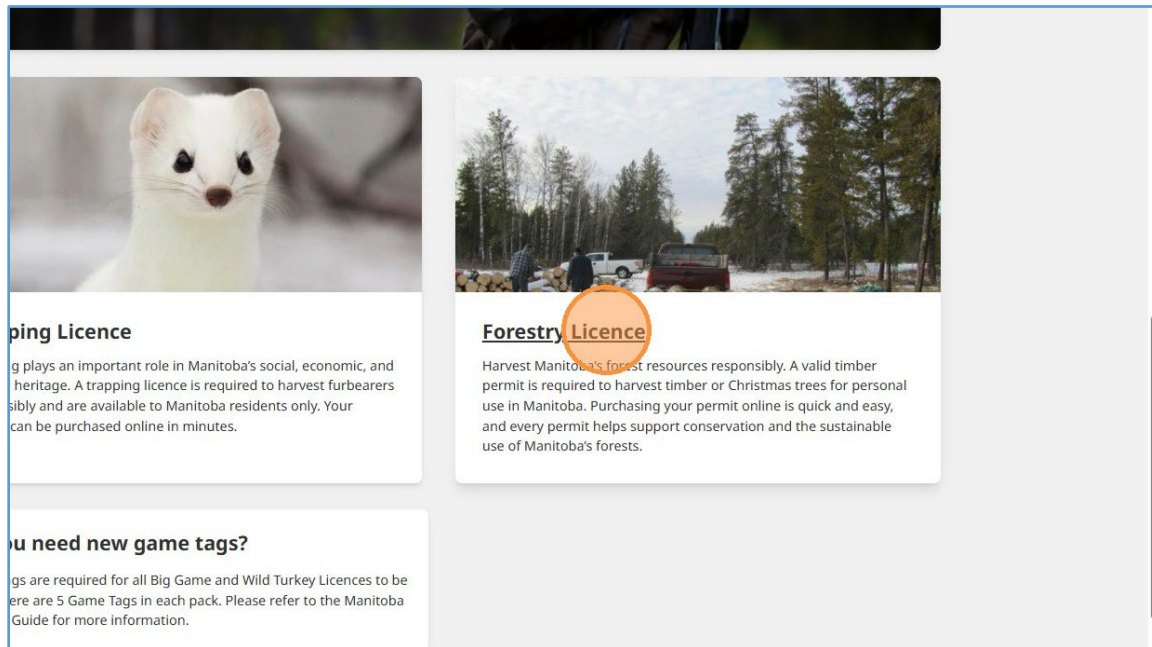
ping Licence

g plays an important role in Manitoba's social, economic, and heritage. A trapping licence is required to harvest furbearers sibly and are available to Manitoba residents only. Your can be purchased online in minutes.

Forestry Licence

Harvest Manito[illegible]'s forest resources responsibly. A valid timber permit is required to harvest timber or Christmas trees for personal use in Manitoba. Purchasing your permit online is quick and easy, and every permit helps support conservation and the sustainable use of Manitoba's forests.

u need new game tags?

gs are required for all Big Game and Wild Turkey Licences to be ere are 5 Game Tags in each pack. Please refer to the Manitoba Guide for more information.